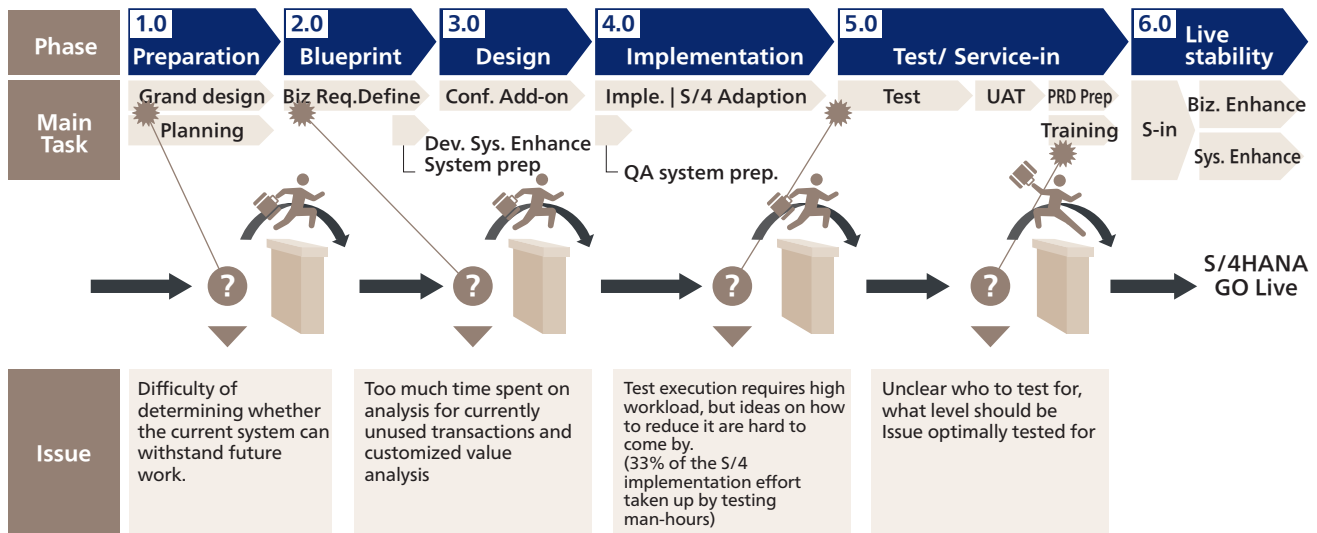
Phase

1.0 Preparation

2.0 Blueprint

3.0 Design

4.0 Implementation

5.0 Test/ Service-in

6.0 Live stability

Main Task

Grand design

Planning

Biz Req.Define

Conf. Add-on

Dev. Sys. Enhance

System prep

Imple. | S/4 Adaption

QA system prep.

Test

UAT

PRD Prep

Training

S-in

Biz. Enhance

Sys. Enhance

?

?

?

?

S/4HANA GO Live

Issue

Difficulty of determining whether the current system can withstand future work.

Too much time spent on analysis for currently unused transactions and customized value analysis

Test execution requires high workload, but ideas on how to reduce it are hard to come by.
(33% of the S/4 implementation effort taken up by testing man-hours)

Unclear who to test for, what level should be Issue optimally tested for